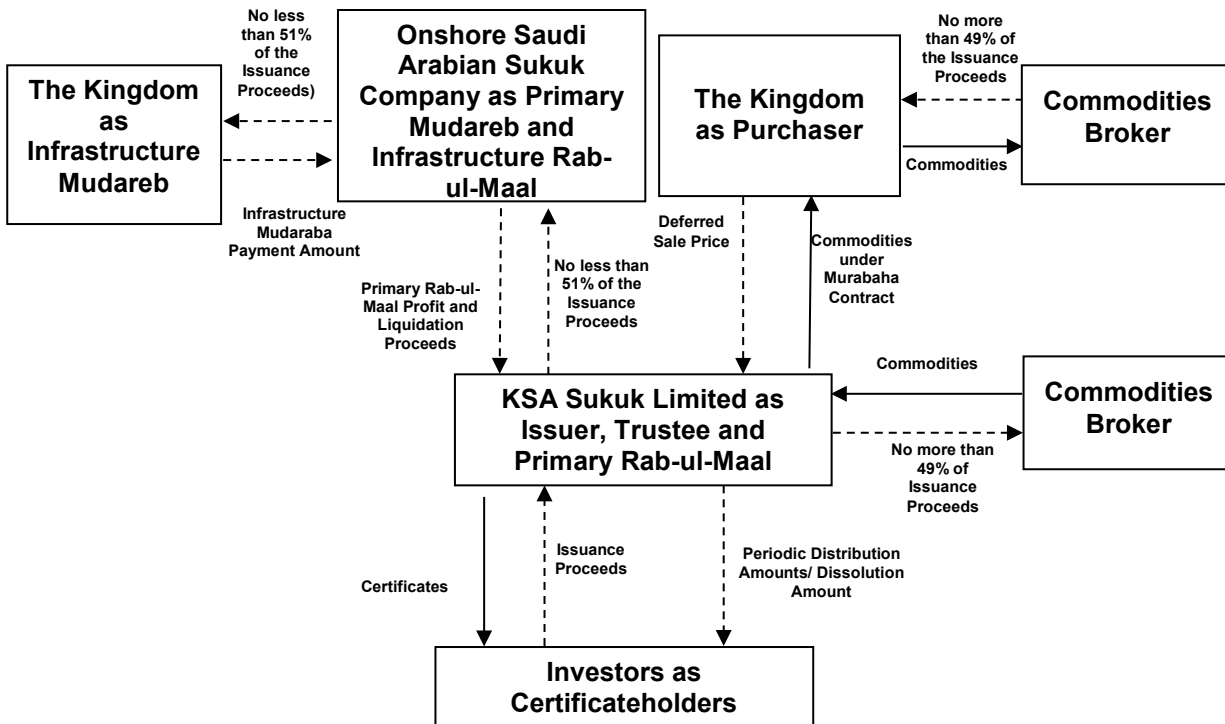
No less than 51% of the Issuance Proceeds)

Onshore Saudi Arabian Sukuk Company as Primary Mudareb and Infrastructure Rab-ul-Maal

No more than 49% of the Issuance Proceeds

The Kingdom as Infrastructure Mudareb

The Kingdom as Purchaser

Commodities Broker

Commodities

Infrastructure Mudaraba Payment Amount

Deferred Sale Price

Commodities under Murabaha Contract

No less than 51% of the Issuance Proceeds

Primary Rab-ul-Maal Profit and Liquidation Proceeds

Commodities

KSA Sukuk Limited as Issuer, Trustee and Primary Rab-ul-Maal

Commodities Broker

No more than 49% of Issuance Proceeds

Issuance Proceeds

Periodic Distribution Amounts/ Dissolution Amount

Certificates

Investors as Certificateholders